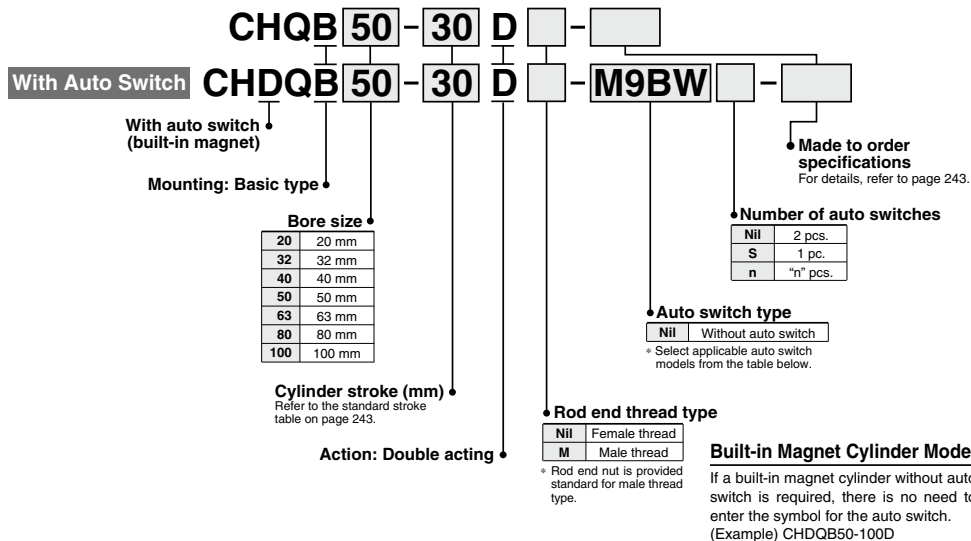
CHQB 50 - 30 D -

With Auto Switch CHDQB 50 - 30 D - M9BW -

With auto switch (built-in magnet)

Mounting: Basic type

Bore size

| 20 | 20 mm |
|---|---|
| 32 | 32 mm |
| 40 | 40 mm |
| 50 | 50 mm |
| 63 | 63 mm |
| 80 | 80 mm |
| 100 | 100 mm |

Cylinder stroke (mm)
Refer to the standard stroke table on page 243.

Action: Double acting

Rod end thread type

| Nil | Female thread |
|---|---|
| M | Male thread |

* Rod end nut is provided standard for male thread type.

Auto switch type

| Nil | Without auto switch |
|---|---|

* Select applicable auto switch models from the table below.

Number of auto switches

| Nil | 2 pcs. |
|---|---|
| S | 1 pc. |
| n | "n" pcs. |

Made to order specifications
For details, refer to page 243.

Built-in Magnet Cylinder Mode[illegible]

If a built-in magnet cylinder without auto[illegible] switch is required, there is no need to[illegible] enter the symbol for the auto switch.
(Example) CHDQB50-100D